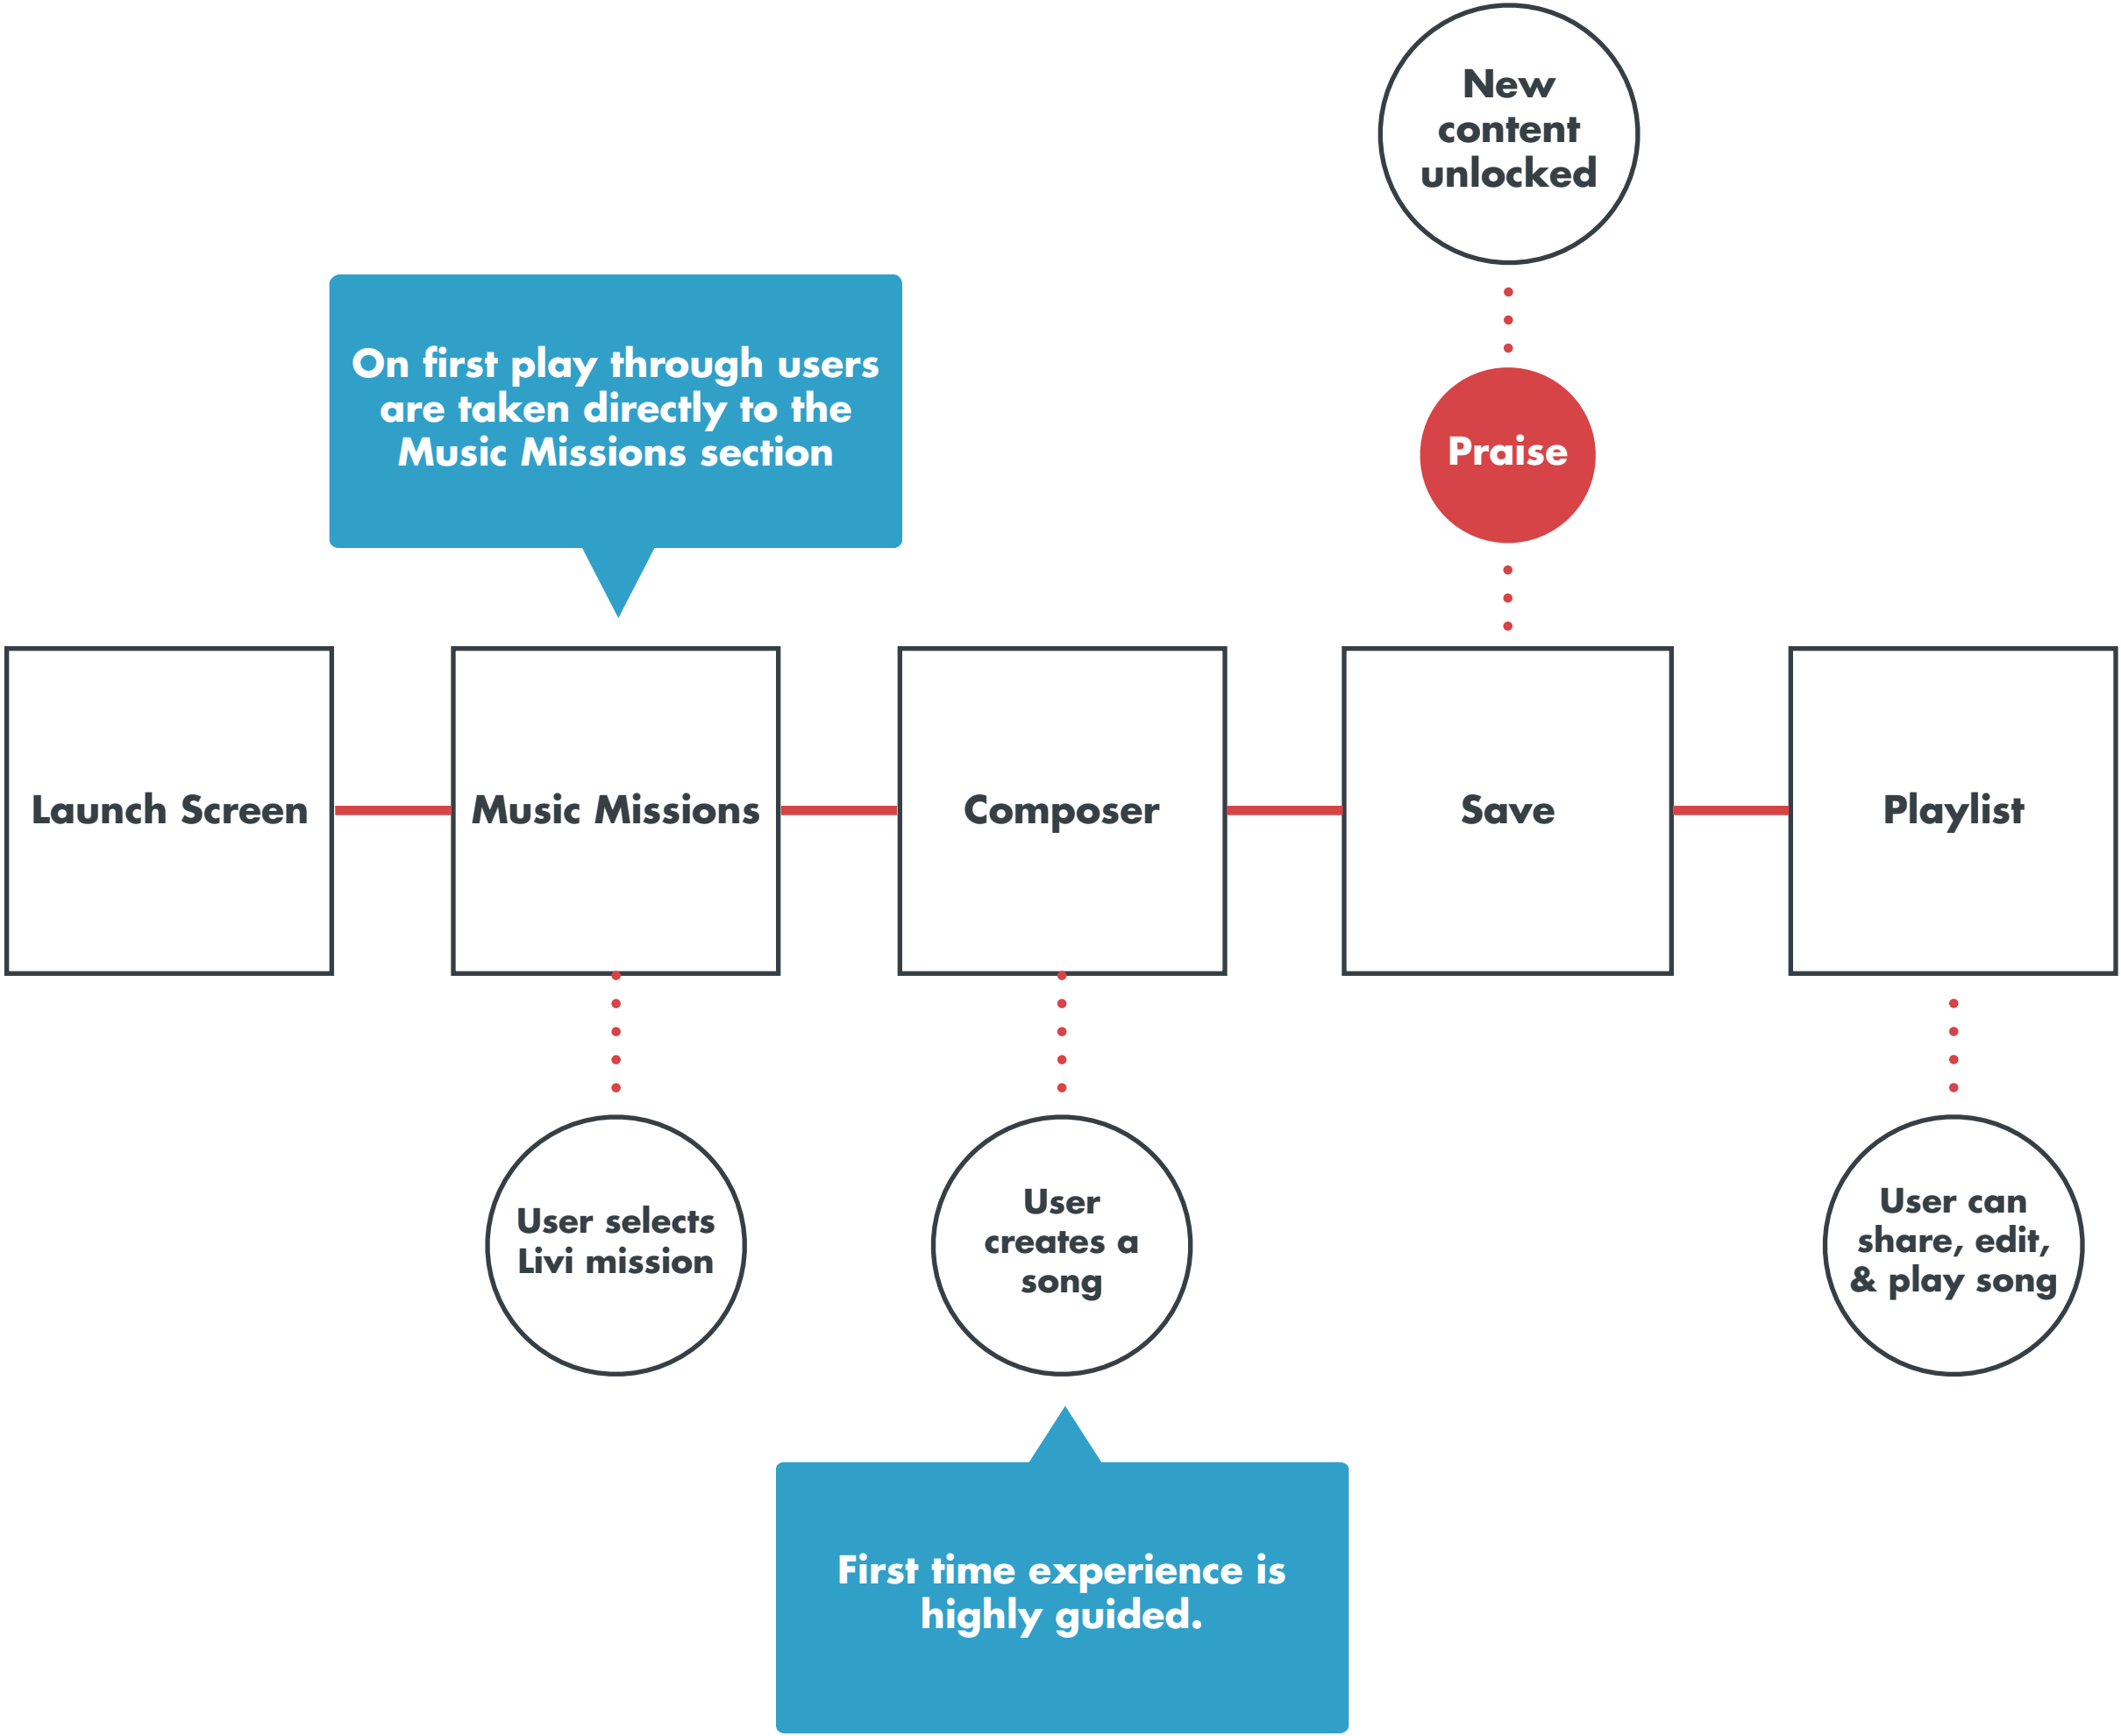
New content unlocked

On first play through users are taken directly to the Music Missions section

Praise

Launch Screen

Music Missions

Composer

Save

Playlist

User selects Livi mission

User creates a song

User can share, edit, & play song

First time experience is highly guided.